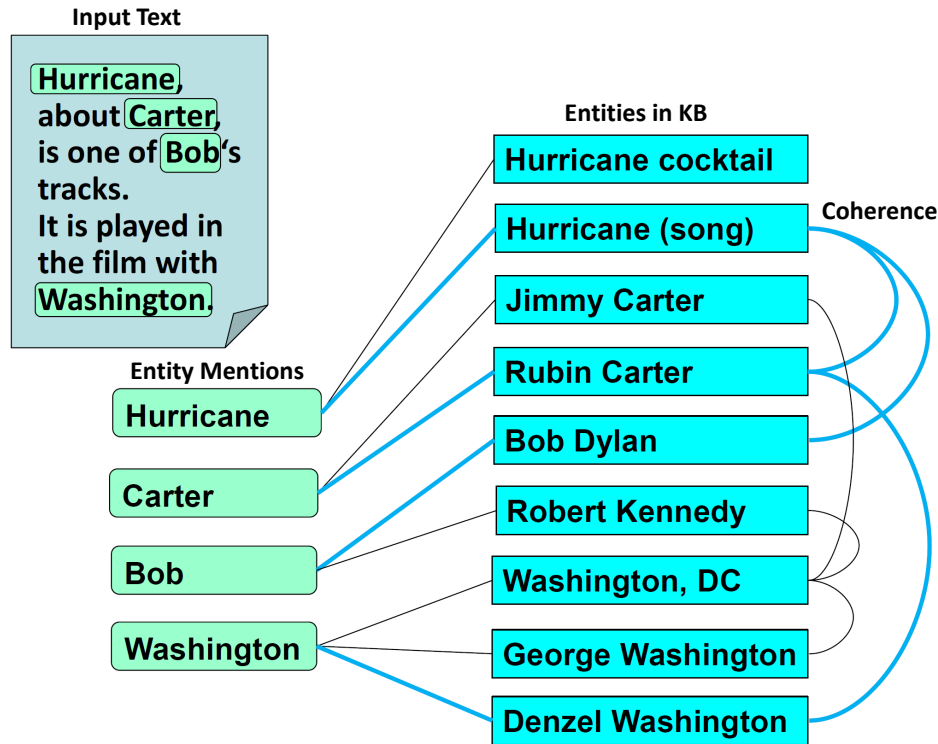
Input Text

Hurricane, about Carter, is one of Bob's tracks. It is played in the film with Washington.

Entity Mentions

Hurricane

Carter

Bob

Washington

Entities in KB

Hurricane cocktail

Hurricane (song)

Jimmy Carter

Rubin Carter

Bob Dylan

Robert Kennedy

Washington, DC

George Washington

Denzel Washington

Coherence